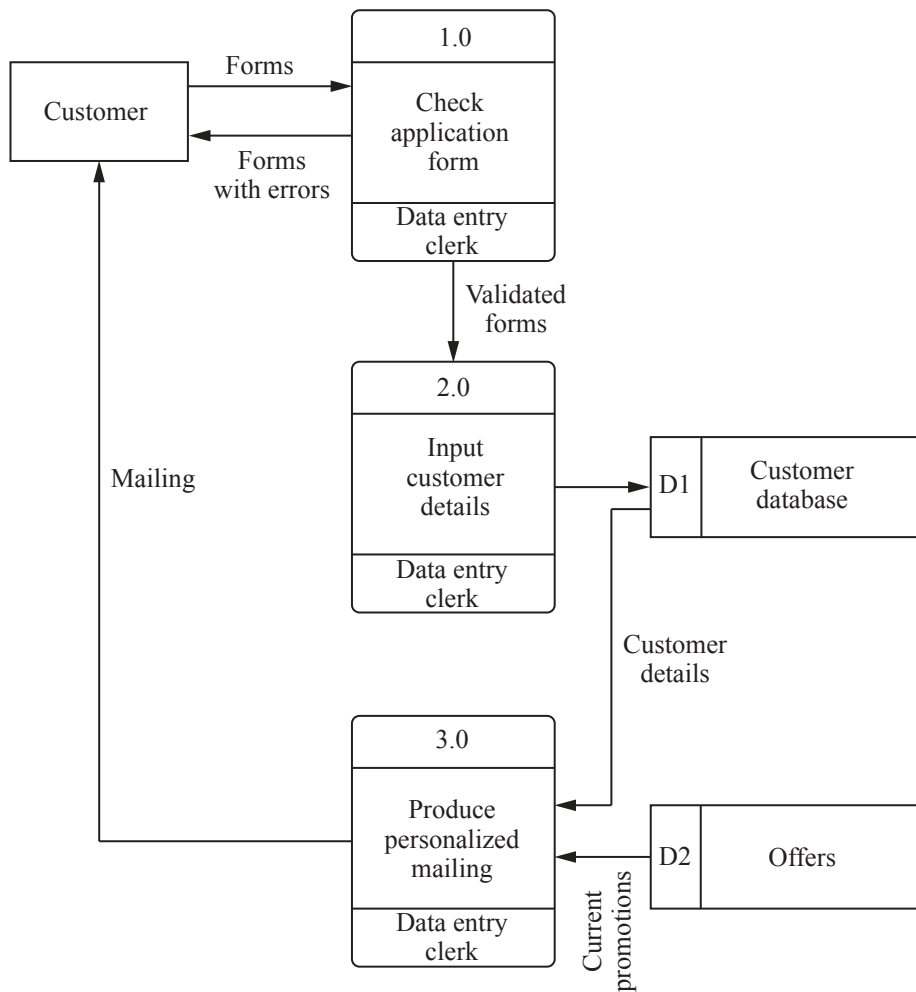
Customer

Forms

Forms with errors

1.0

Check application form

Data entry clerk

Validated forms

2.0

Input customer details

Data entry clerk

D1

Customer database

Mailing

Customer details

3.0

Produce personalized mailing

Data entry clerk

D2

Offers

Current promotions